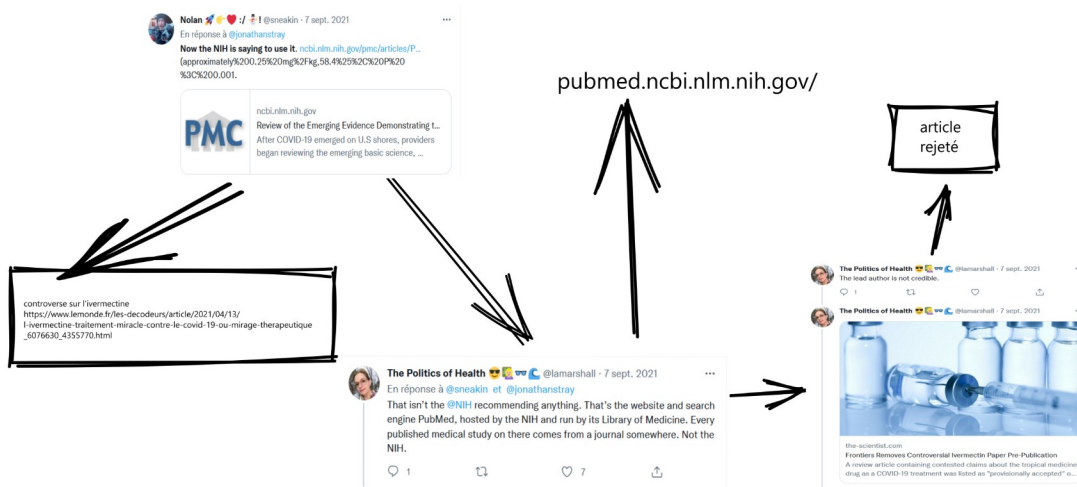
Nolan 🚀✋❤️ :/ 🤶! @sneakin · 7 sept. 2021
En réponse à @jonathanstray
Now the NIH is saying to use it. ncbi.nlm.nih.gov/pmc/articles/P... (approximately%200.25%20mg%2Fkg,58.4%25%2C%20P%20%3C%200.001.

PMC
ncbi.nlm.nih.gov
Review of the Emerging Evidence Demonstrating t...
After COVID-19 emerged on U.S shores, providers began reviewing the emerging basic science, ...

pubmed.ncbi.nlm.nih.gov/

article rejeté

controverse sur l'ivermectine
https://www.lemonde.fr/les-decodeurs/article/2021/04/13/l-ivermectine-traitement-miracle-contre-le-covid-19-ou-mirage-therapeutique_6076630_4355770.html

The Politics of Health 😎🙋👓🌊 @lamarshall · 7 sept. 2021
En réponse à @sneakin et @jonathanstray
That isn't the @NIH recommending anything. That's the website and search engine PubMed, hosted by the NIH and run by its Library of Medicine. Every published medical study on there comes from a journal somewhere. Not the NIH.
1 7

The Politics of Health 😎🙋👓🌊 @lamarshall · 7 sept. 2021
The lead author is not credible.
1

The Politics of Health 😎🙋👓🌊 @lamarshall · 7 sept. 2021
the-scientist.com
Frontiers Removes Controversial Ivermectin Paper Pre-Publication
A review article containing contested claims about the tropical medicine drug as a COVID-19 treatment was listed as "provisionally accepted" o...